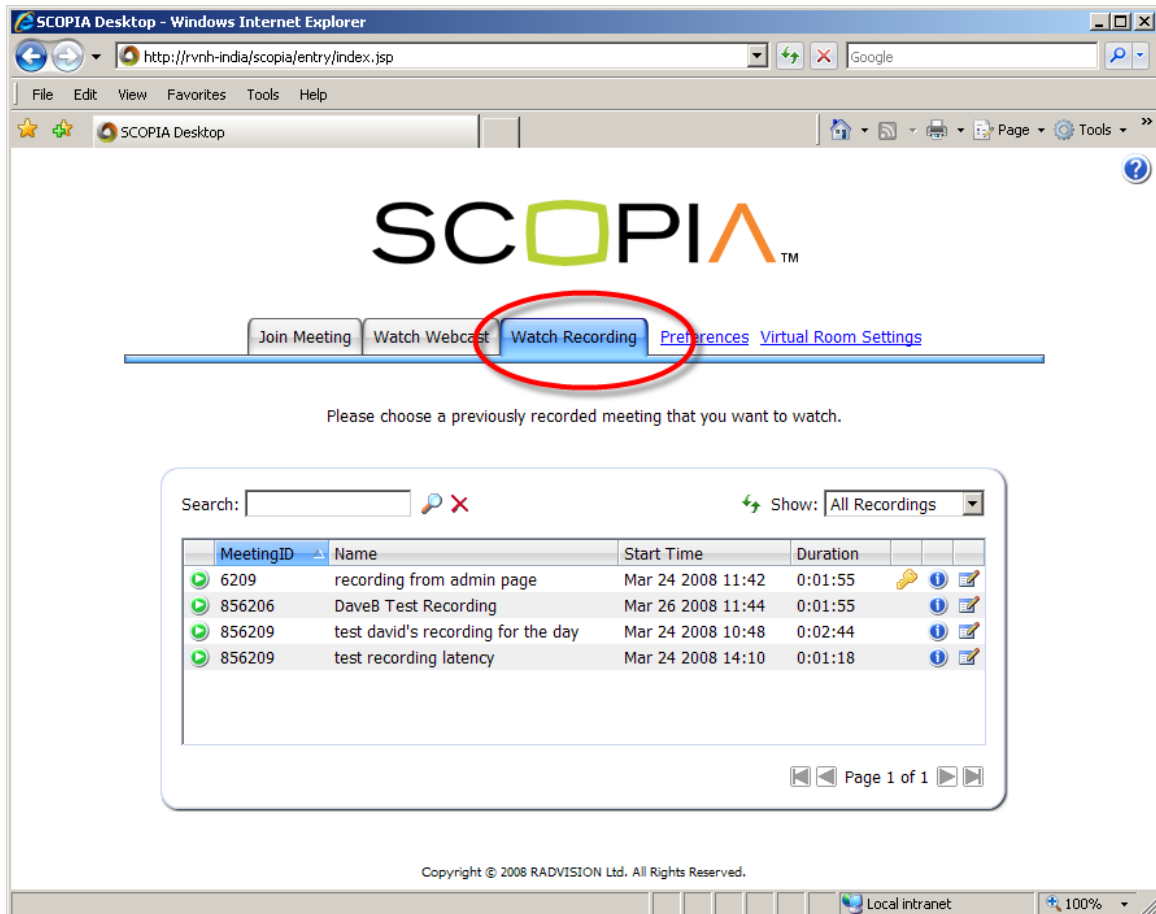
SCOPIA Desktop - Windows Internet Explorer

http://rvnh-india/scopia/entry/index.jsp

Google

File Edit View Favorites Tools Help

SCOPIA Desktop

Page Tools

SCOPIA™

Join Meeting Watch Webcast Watch Recording Preferences Virtual Room Settings

Please choose a previously recorded meeting that you want to watch.

Search: Show: All Recordings

| MeetingID | Name | Start Time | Duration |
|---|---|---|---|
| 6209 | recording from admin page | Mar 24 2008 11:42 | 0:01:55 |
| 856206 | DaveB Test Recording | Mar 26 2008 11:44 | 0:01:55 |
| 856209 | test david's recording for the day | Mar 24 2008 10:48 | 0:02:44 |
| 856209 | test recording latency | Mar 24 2008 14:10 | 0:01:18 |

Page 1 of 1

Copyright © 2008 RADVISION Ltd. All Rights Reserved.

Local intranet 100%